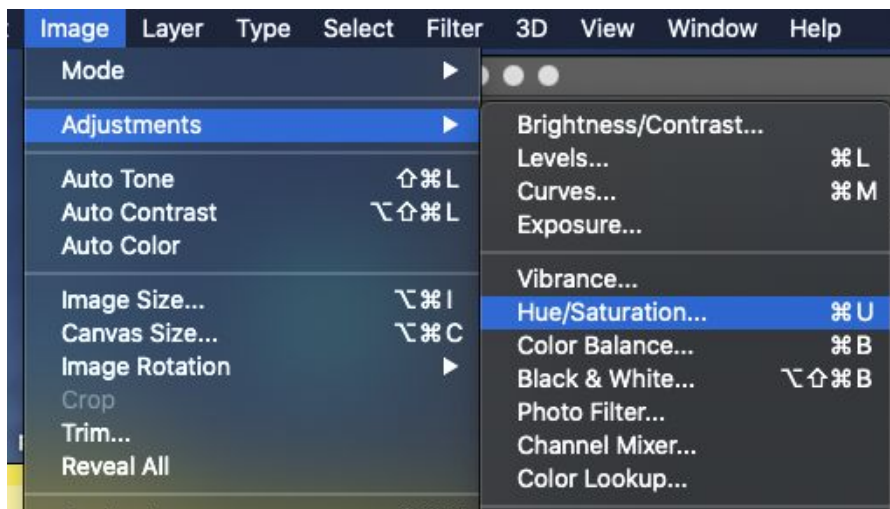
Image Layer Type Select Filter 3D View Window Help

Mode

Adjustments

Auto Tone ⇧⌘L
Auto Contrast ⌥⇧⌘L
Auto Color

Image Size... ⌥⌘I
Canvas Size... ⌥⌘C
Image Rotation
Crop
Trim...
Reveal All

Brightness/Contrast...
Levels... ⌘L
Curves... ⌘M
Exposure...

Vibrance...
Hue/Saturation... ⌘U
Color Balance... ⌘B
Black & White... ⌥⇧⌘B
Photo Filter...
Channel Mixer...
Color Lookup...